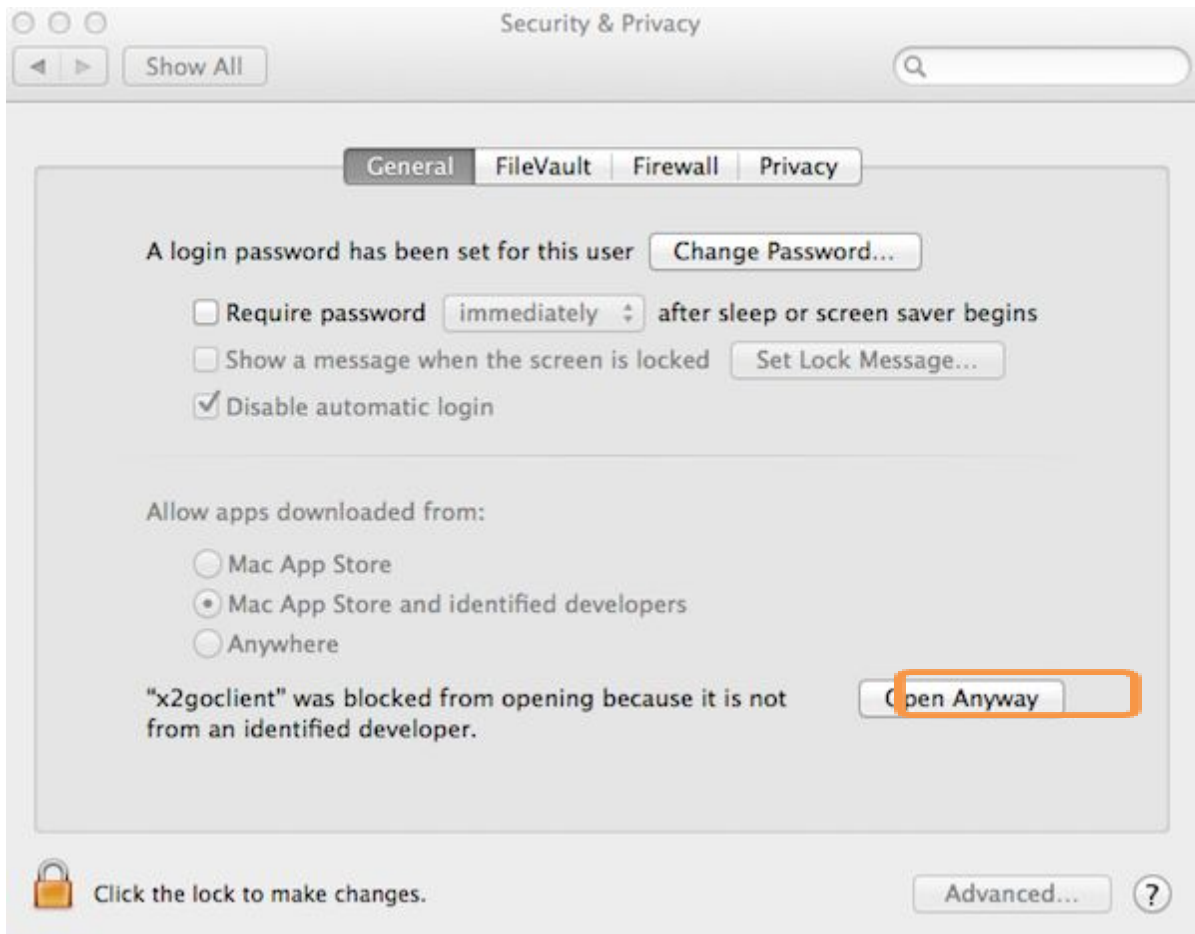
Security & Privacy

Show All

General | FileVault | Firewall | Privacy

A login password has been set for this user Change Password...

Require password immediately after sleep or screen saver begins

Show a message when the screen is locked Set Lock Message...

Disable automatic login

Allow apps downloaded from:

Mac App Store

Mac App Store and identified developers

Anywhere

"x2goclient" was blocked from opening because it is not from an identified developer.

Open Anyway

Click the lock to make changes.

Advanced...

?